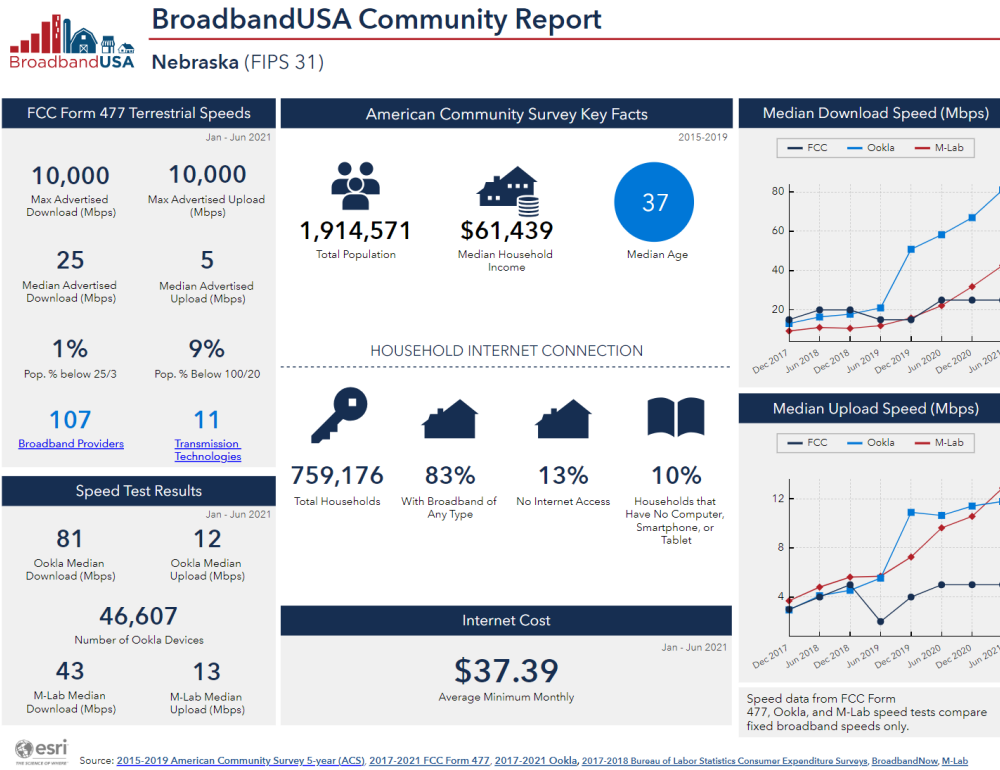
BroadbandUSA

BroadbandUSA Community Report

Nebraska (FIPS 31)

FCC Form 477 Terrestrial Speeds

Jan - Jun 2021

10,000
Max Advertised Download (Mbps)

10,000
Max Advertised Upload (Mbps)

25
Median Advertised Download (Mbps)

5
Median Advertised Upload (Mbps)

1%
Pop. % below 25/3

9%
Pop. % Below 100/20

107
Broadband Providers

11
Transmission Technologies

Speed Test Results

Jan - Jun 2021

81
Ookla Median Download (Mbps)

12
Ookla Median Upload (Mbps)

46,607
Number of Ookla Devices

43
M-Lab Median Download (Mbps)

13
M-Lab Median Upload (Mbps)

American Community Survey Key Facts

2015-2019

1,914,571
Total Population

$61,439
Median Household Income

37
Median Age

HOUSEHOLD INTERNET CONNECTION

759,176
Total Households

83%
With Broadband of Any Type

13%
No Internet Access

10%
Households that Have No Computer, Smartphone, or Tablet

Internet Cost

Jan - Jun 2021

$37.39
Average Minimum Monthly

Median Download Speed (Mbps)

FCC Ookla M-Lab

80
60
40
20

Dec 2017 Jun 2018 Dec 2018 Jun 2019 Dec 2019 Jun 2020 Dec 2020 Jun 2021

Median Upload Speed (Mbps)

FCC Ookla M-Lab

12
8
4

Dec 2017 Jun 2018 Dec 2018 Jun 2019 Dec 2019 Jun 2020 Dec 2020 Jun 2021

Speed data from FCC Form 477, Ookla, and M-Lab speed tests compare fixed broadband speeds only.

esri THE SCIENCE OF WHERE

Source: 2015-2019 American Community Survey 5-year (ACS), 2017-2021 FCC Form 477, 2017-2021 Ookla, 2017-2018 Bureau of Labor Statistics Consumer Expenditure Surveys, BroadbandNow, M-Lab